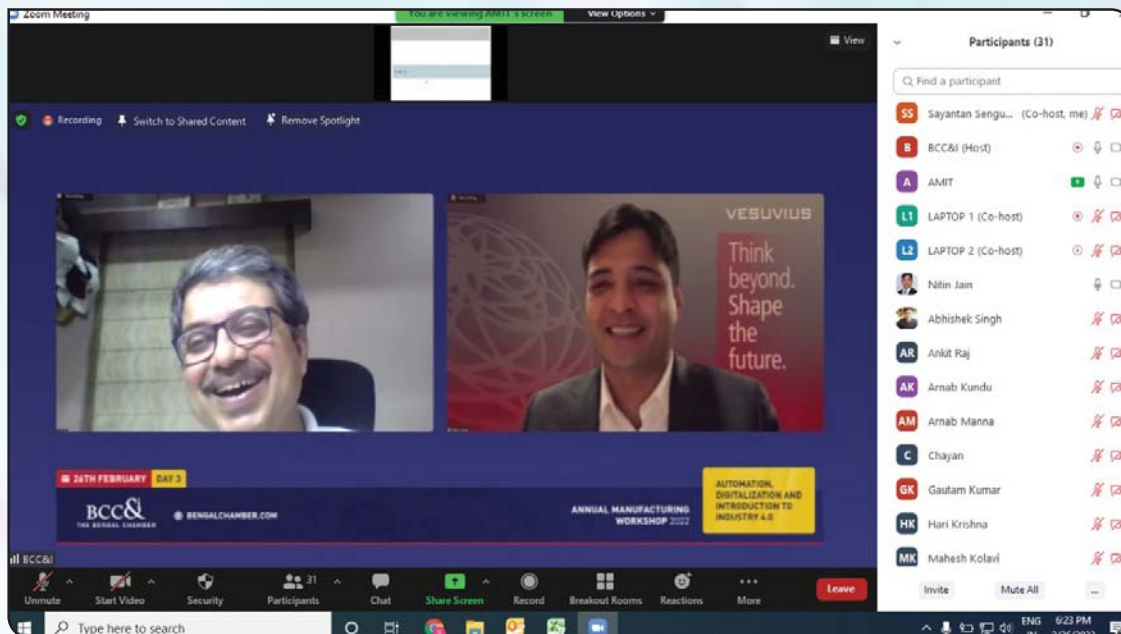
Zoom Meeting

You are viewing AMIT's screen

View Options

View

Participants (31)

Find a participant

Recording

Switch to Shared Content

Remove Spotlight

VESUVIUS

Think beyond. Shape the future.

SS Sayantan Sengu... (Co-host, me)

B BCC&I (Host)

A AMIT

L1 LAPTOP 1 (Co-host)

L2 LAPTOP 2 (Co-host)

Nitin Jain

Abhishek Singh

AR Ankit Raj

AK Arnab Kundu

AM Arnab Manna

C Chayan

GK Gautam Kumar

HK Hari Krishna

MK Mahesh Kolavi

26TH FEBRUARY DAY 3

BCC&I THE BENGAL CHAMBER

BENGALCHAMBER.COM

ANNUAL MANUFACTURING WORKSHOP 2022

AUTOMATION, DIGITALIZATION AND INTRODUCTION TO INDUSTRY 4.0

BCC&I

Unmute

Start Video

Security

31

Participants

Chat

Share Screen

Record

Breakout Rooms

Reactions

More

Leave

Invite

Mute All

...

Type here to search

ENG IN

6:23 PM

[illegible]